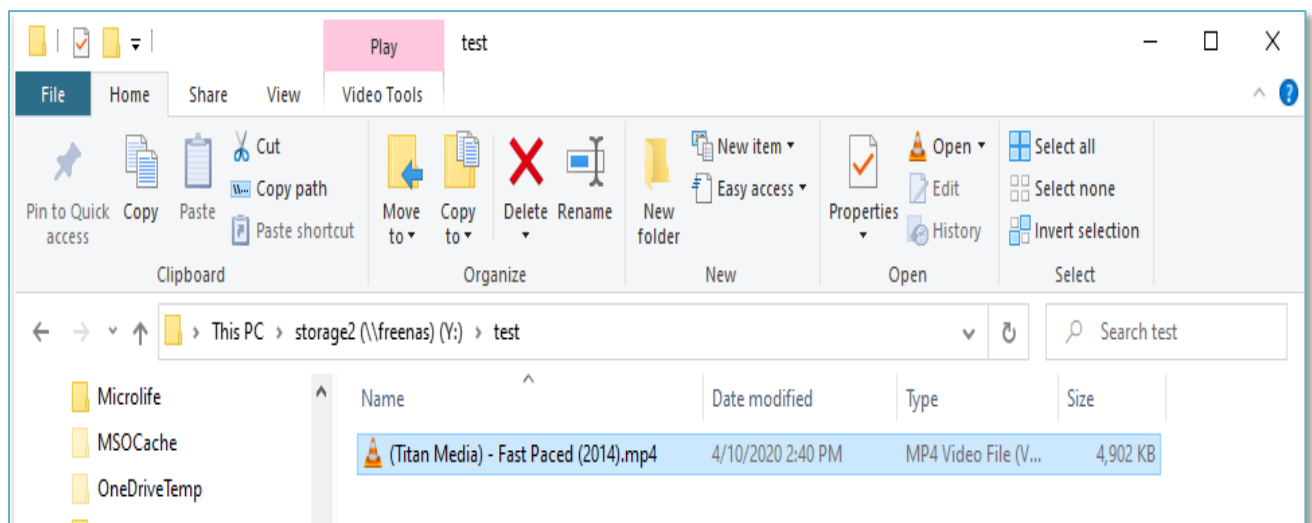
Play test

File Home Share View Video Tools

Pin to Quick access Copy Paste Cut Copy path Paste shortcut
Clipboard

Move to Copy to Delete Rename
Organize

New folder New item Easy access
New

Properties Open Edit History
Open

Select all Select none Invert selection
Select

This PC > storage2 (\\freenas) (Y:) > test

Search test

Microlife
MSOCache
OneDriveTemp

| Name | Date modified | Type | Size |
|---|---|---|---|
| (Titan Media) - Fast Paced (2014).mp4 | 4/10/2020 2:40 PM | MP4 Video File (V... | 4,902 KB |